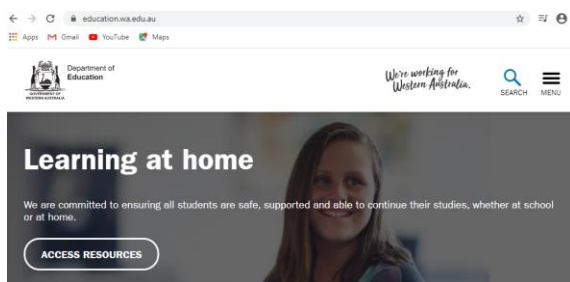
education.wa.edu.au

Apps Gmail YouTube Maps

GOVERNMENT OF WESTERN AUSTRALIA

Department of Education

We're working for Western Australia.

SEARCH

MENU

Learning at home

We are committed to ensuring all students are safe, supported and able to continue their studies, whether at school or at home.

ACCESS RESOURCES